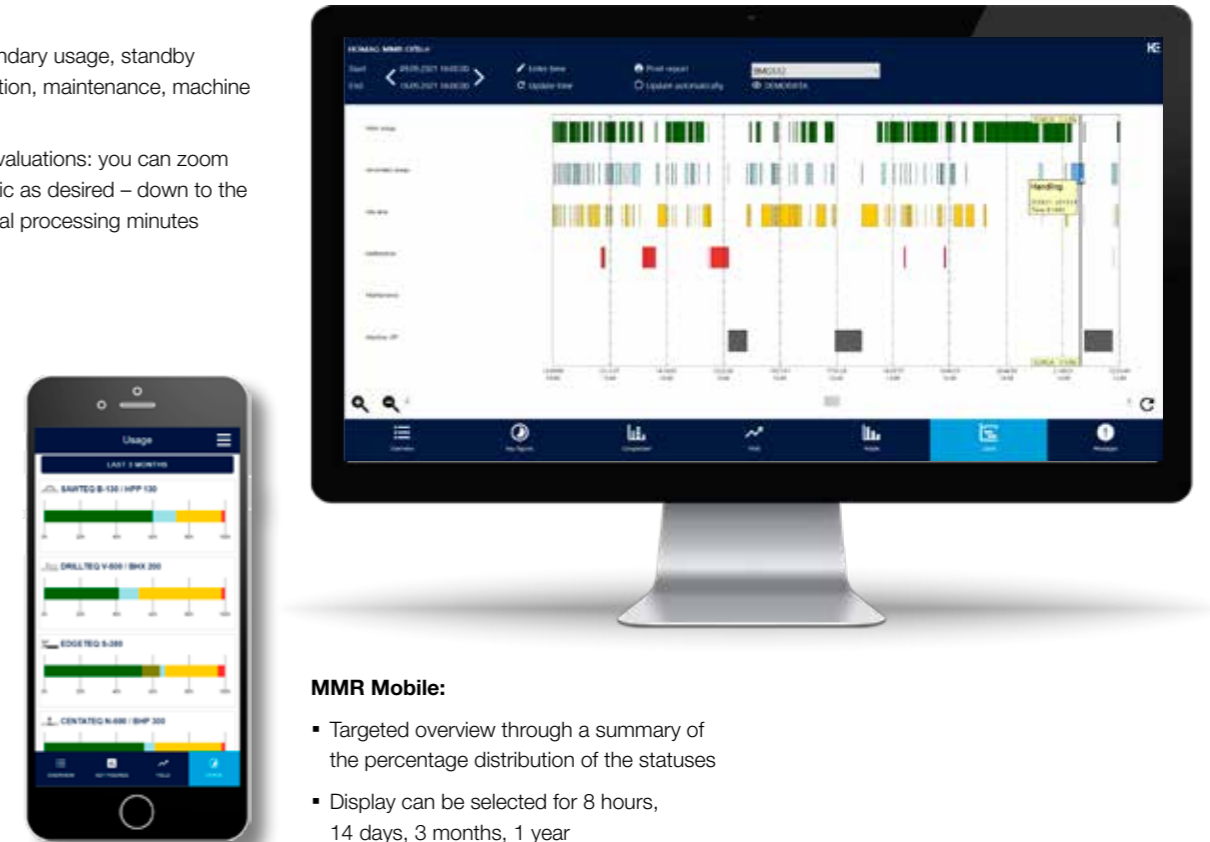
ndary usage, standby tion, maintenance, machine

valuations: you can zoom ic as desired – down to the al processing minutes

HOMAG MMR Office

Start
End

Enter time
Update time

Print report
Update automatically

Handling

Usage

LAST 3 MONTHS

SAWTEQ B-130 / HPP 130

DRILLTEQ V-500 / BHX 200

EDGETEQ S-380

CENTATEQ N-600 / BHP 300

MMR Mobile:

▪ Targeted overview through a summary of the percentage distribution of the statuses

▪ Display can be selected for 8 hours, 14 days, 3 months, 1 year